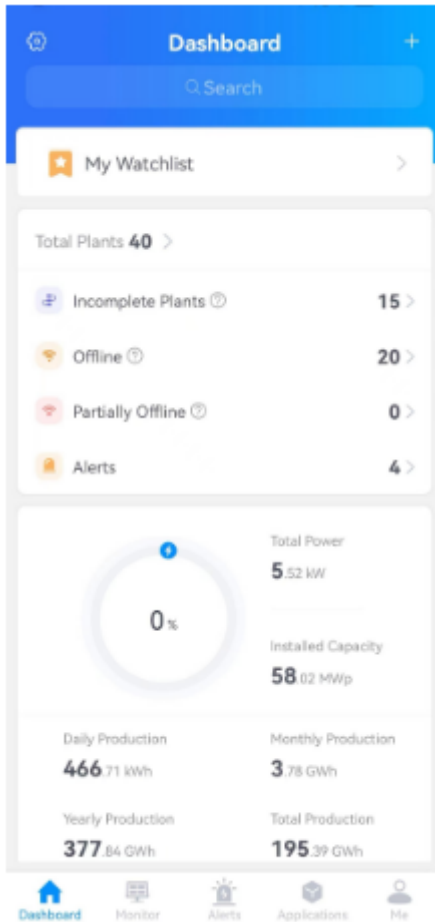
Dashboard

+

Search

My Watchlist

Total Plants 40

Incomplete Plants 15

Offline 20

Partially Offline 0

Alerts 4

0%

Total Power
5.52 kW

Installed Capacity
58.02 MWp

Daily Production
466.71 kWh

Monthly Production
3.78 GWh

Yearly Production
377.84 GWh

Total Production
195.39 GWh

Dashboard Monitor Alerts Applications Me